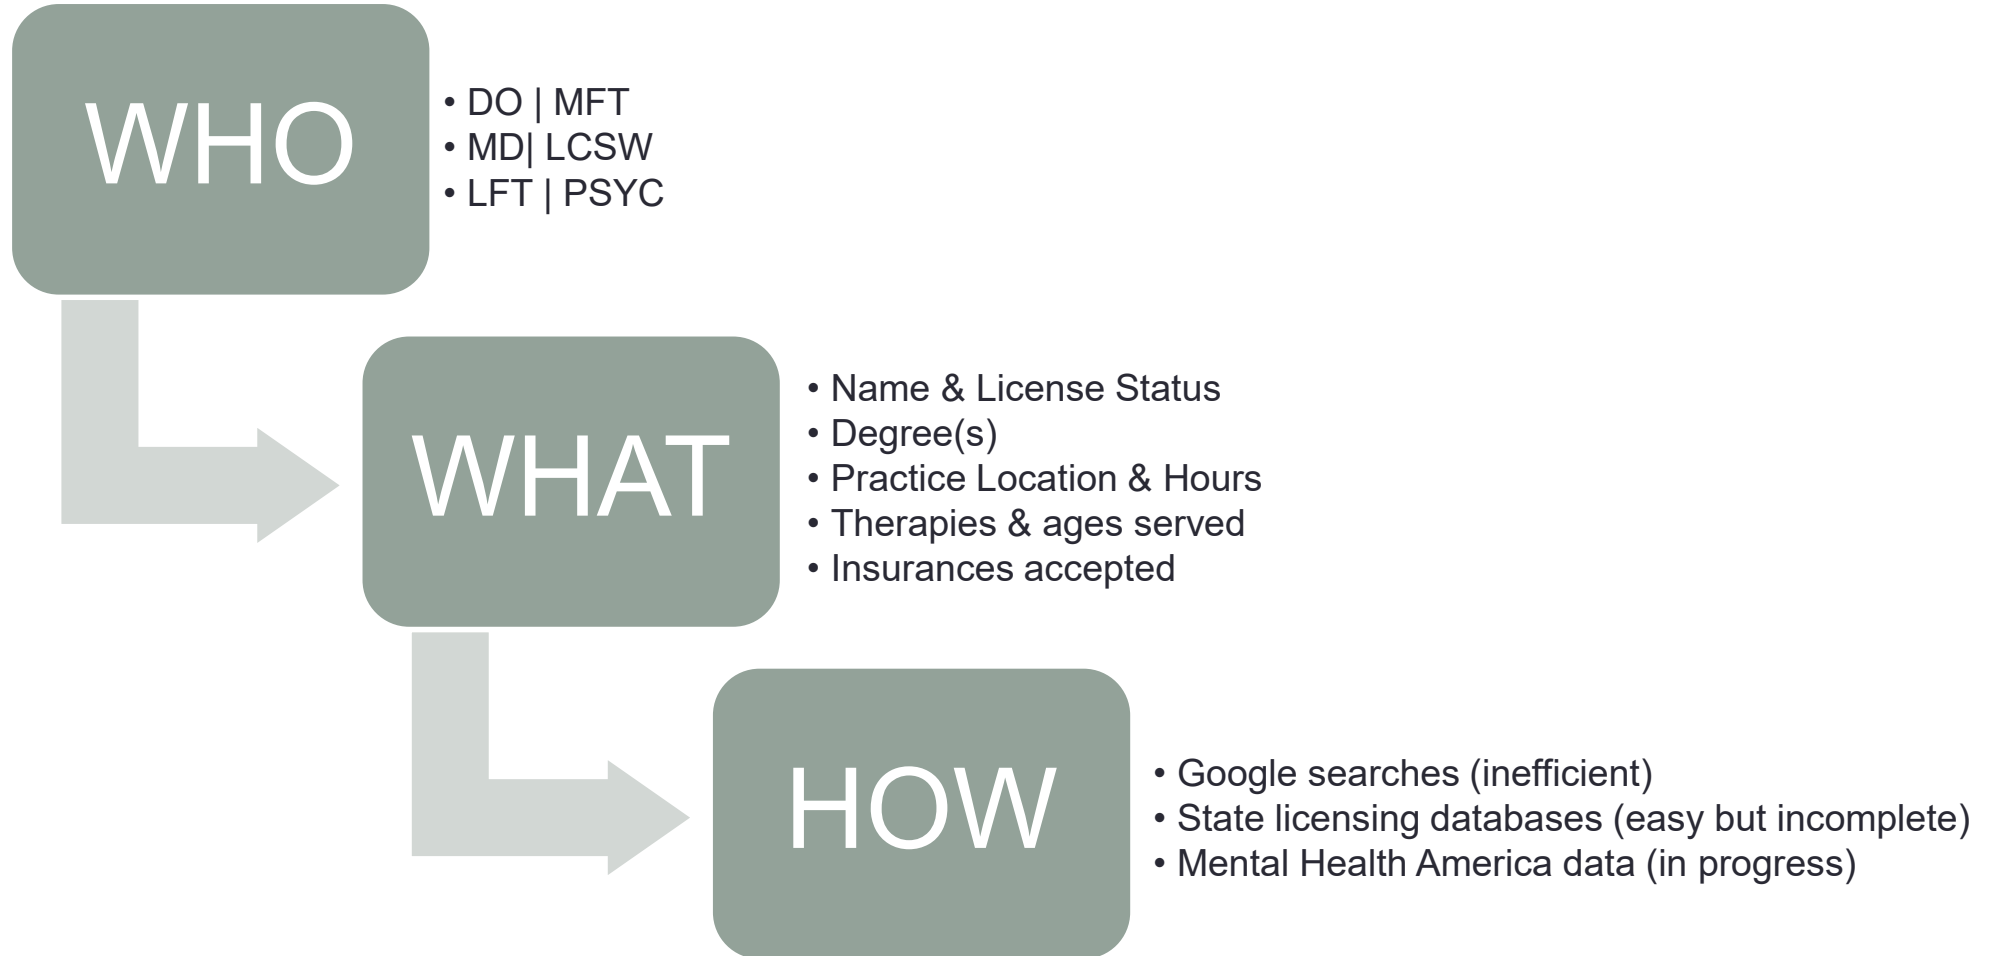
WHO

• DO | MFT
• MD| LCSW
• LFT | PSYC

WHAT

• Name & License Status
• Degree(s)
• Practice Location & Hours
• Therapies & ages served
• Insurances accepted

HOW

• Google searches (inefficient)
• State licensing databases (easy but incomplete)
• Mental Health America data (in progress)